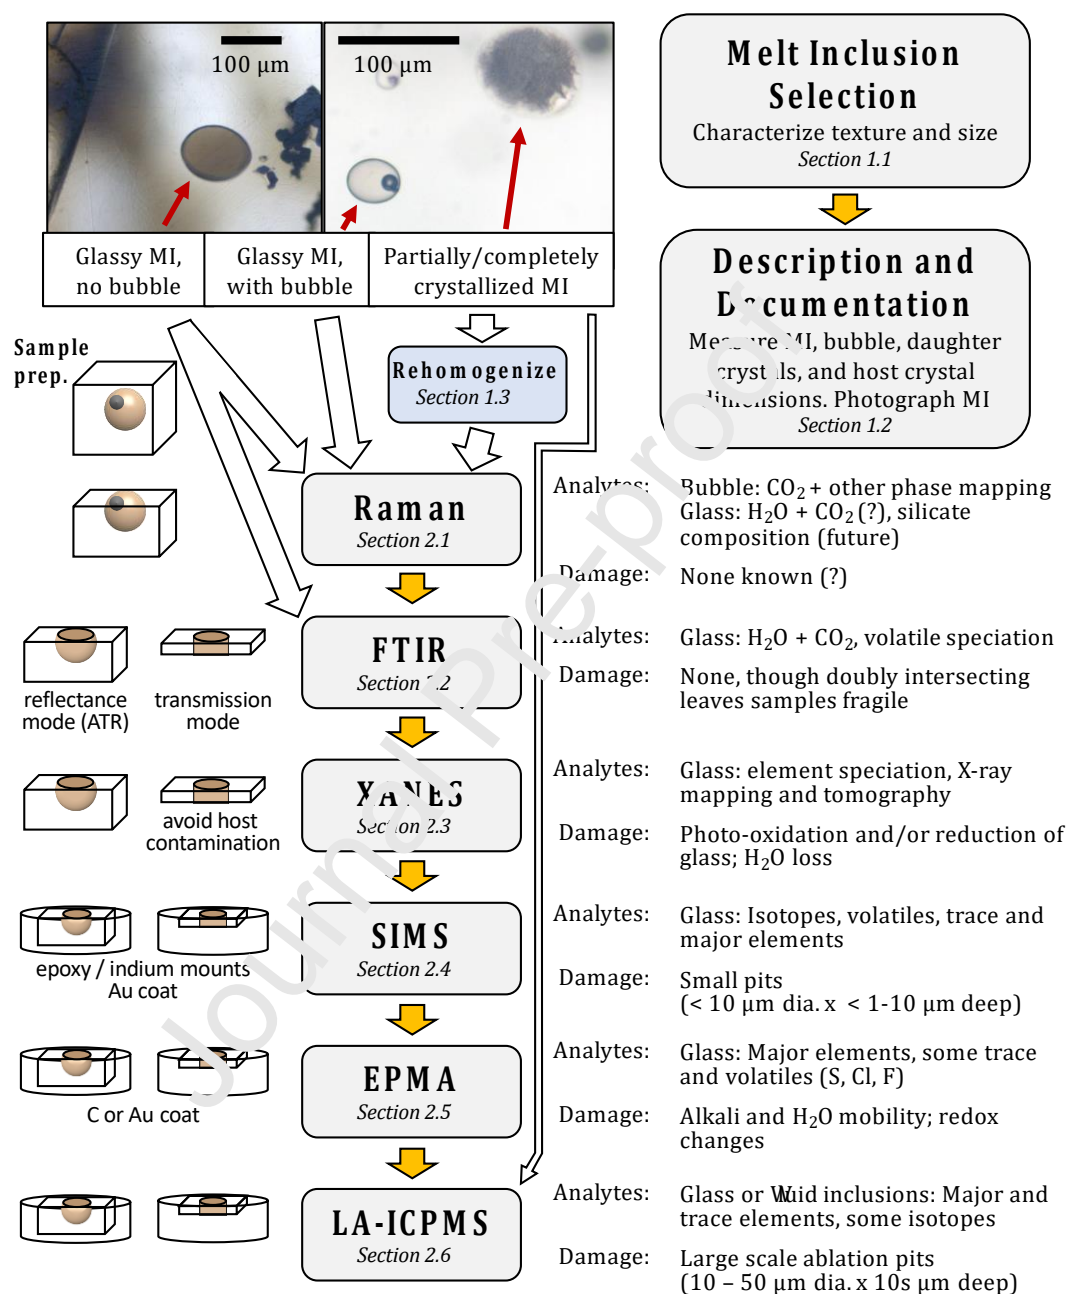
100 µm

100 µm

Glassy MI, no bubble

Glassy MI, with bubble

Partially/completely crystallized MI

Melt Inclusion Selection
Characterize texture and size
Section 1.1

Description and D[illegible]cumentation
Me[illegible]re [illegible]I, bubble, daughter cryst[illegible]ls, and host crystal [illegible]sions. Photograph MI
Section 1.2

Sample prep.

Rehomogenize
Section 1.3

Journal Pre-proof

Raman
Section 2.1

Analytes: Bubble: $CO_2$ + other phase mapping
Glass: $H_2O$ + $CO_2$ (?), silicate composition (future)

Damage: None known (?)

reflectance mode (ATR)

transmission mode

FTIR
Section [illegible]2

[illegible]nalytes: Glass: $H_2O$ + $CO_2$, volatile speciation

Damage: None, though doubly intersecting leaves samples fragile

avoid host contamination

XANES
Sec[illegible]on 2.3

Analytes: Glass: element speciation, X-ray mapping and tomography

Damage: Photo-oxidation and/or reduction of glass; $H_2O$ loss

epoxy / indium mounts
Au coat

SIMS
Section 2.4

Analytes: Glass: Isotopes, volatiles, trace and major elements

Damage: Small pits
(< 10 µm dia. x < 1-10 µm deep)

C or Au coat

EPMA
Section 2.5

Analytes: Glass: Major elements, some trace and volatiles (S, Cl, F)

Damage: Alkali and $H_2O$ mobility; redox changes

LA-ICPMS
Section 2.6

Analytes: Glass or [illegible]uid inclusions: Major and trace elements, some isotopes

Damage: Large scale ablation pits
(10 – 50 µm dia. x 10s µm deep)